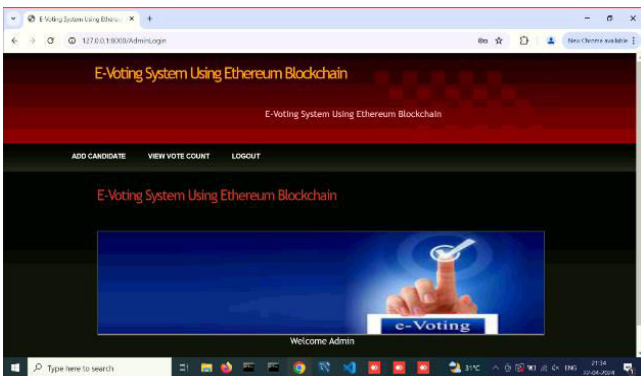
E-Voting System Using Ethere... ×
+
127.0.0.1:8000/AdminLogin
New Chrome available

E-Voting System Using Ethereum Blockchain

E-Voting System Using Ethereum Blockchain

ADD CANDIDATE VIEW VOTE COUNT LOGOUT

E-Voting System Using Ethereum Blockchain

e-Voting

Welcome Admin

Type here to search
31°C ENG 21:34 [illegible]